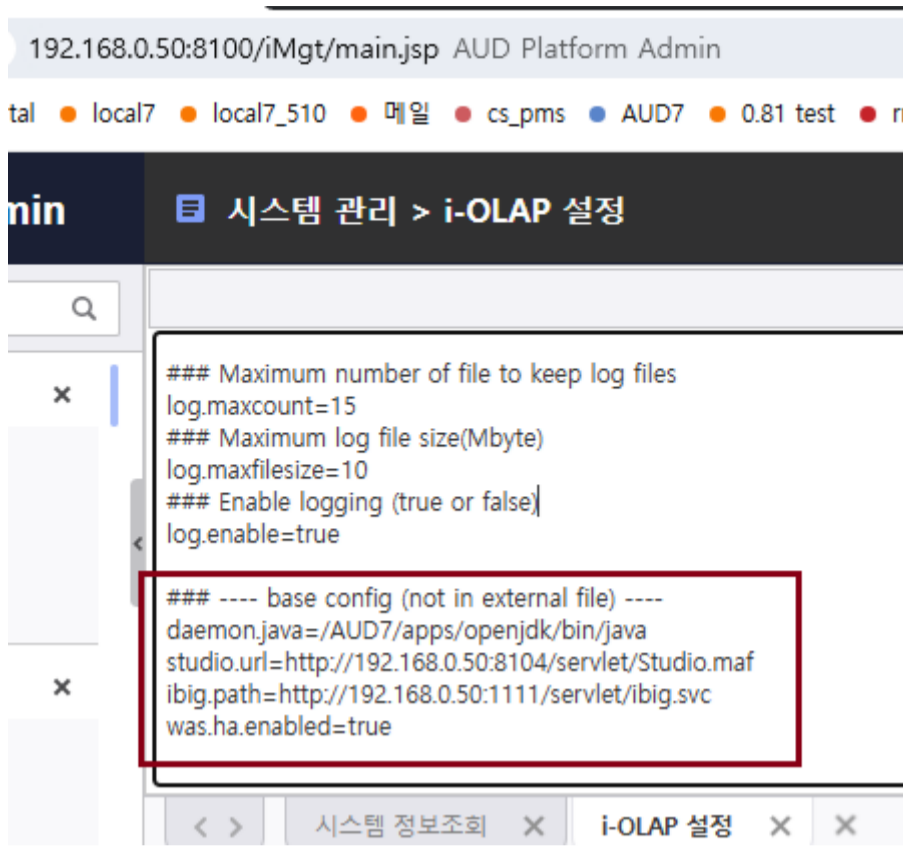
192.168.0.50:8100/iMgt/main.jsp AUD Platform Admin

tal local7 local7_510 메일 cs_pms AUD7 0.81 test r

min

시스템 관리 > i-OLAP 설정

### Maximum number of file to keep log files
log.maxcount=15
### Maximum log file size(Mbyte)
log.maxfilesize=10
### Enable logging (true or false)
log.enable=true

### ---- base config (not in external file) ----
daemon.java=/AUD7/apps/openjdk/bin/java
studio.url=http://192.168.0.50:8104/servlet/Studio.maf
ibig.path=http://192.168.0.50:1111/servlet/ibig.svc
was.ha.enabled=true

시스템 정보조회 i-OLAP 설정